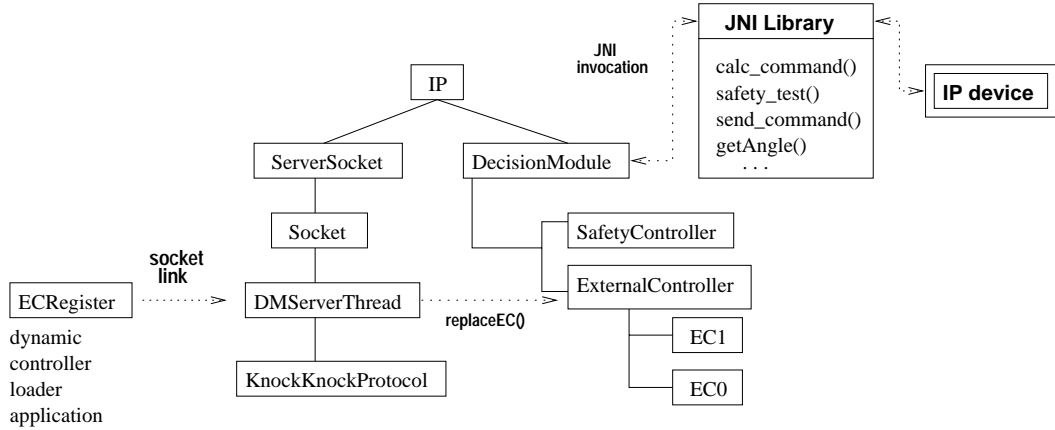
JNI Library

calc_command()
safety_test()
send_command()
getAngle()
. . .

JNI invocation

IP device

IP

ServerSocket

DecisionModule

Socket

SafetyController

socket link

ECRegister

DMServerThread

ExternalController

replaceEC()

dynamic controller loader application

EC1

KnockKnockProtocol

EC0